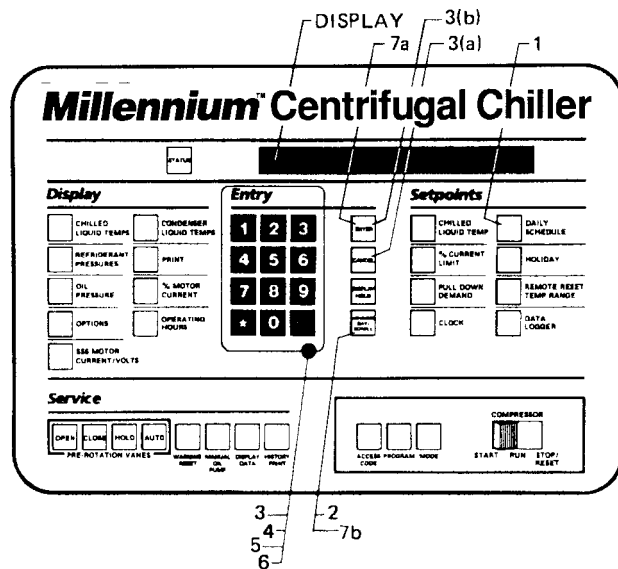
DISPLAY
3(b)
7a
3(a)
1

Millennium™ Centrifugal Chiller

STATUS

Display
CHILLED LIQUID TEMPS
CONDENSER LIQUID TEMPS
REFRIGERANT PRESSURES
PRINT
OIL PRESSURE
% MOTOR CURRENT
OPTIONS
OPERATING HOURS
SSS MOTOR CURRENT/VOLTS

Entry
1 2 3
4 5 6
7 8 9
• 0

ENTER
CANCEL
DISPLAY HOLD
ADVANCE DAY/ SCROLL

Setpoints
CHILLED LIQUID TEMP
DAILY SCHEDULE
% CURRENT LIMIT
HOLIDAY
PULL DOWN DEMAND
REMOTE RESET TEMP RANGE
CLOCK
DATA LOGGER

Service
OPEN CLOSE HOLD AUTO
PRE-ROTATION VANES
WARNING RESET
MANUAL OIL PUMP
DISPLAY DATA
HISTORY PRINT

ACCESS CODE
PROGRAM
MODE

COMPRESSOR
START RUN STOP/ RESET

3
4
5
6
2
7b